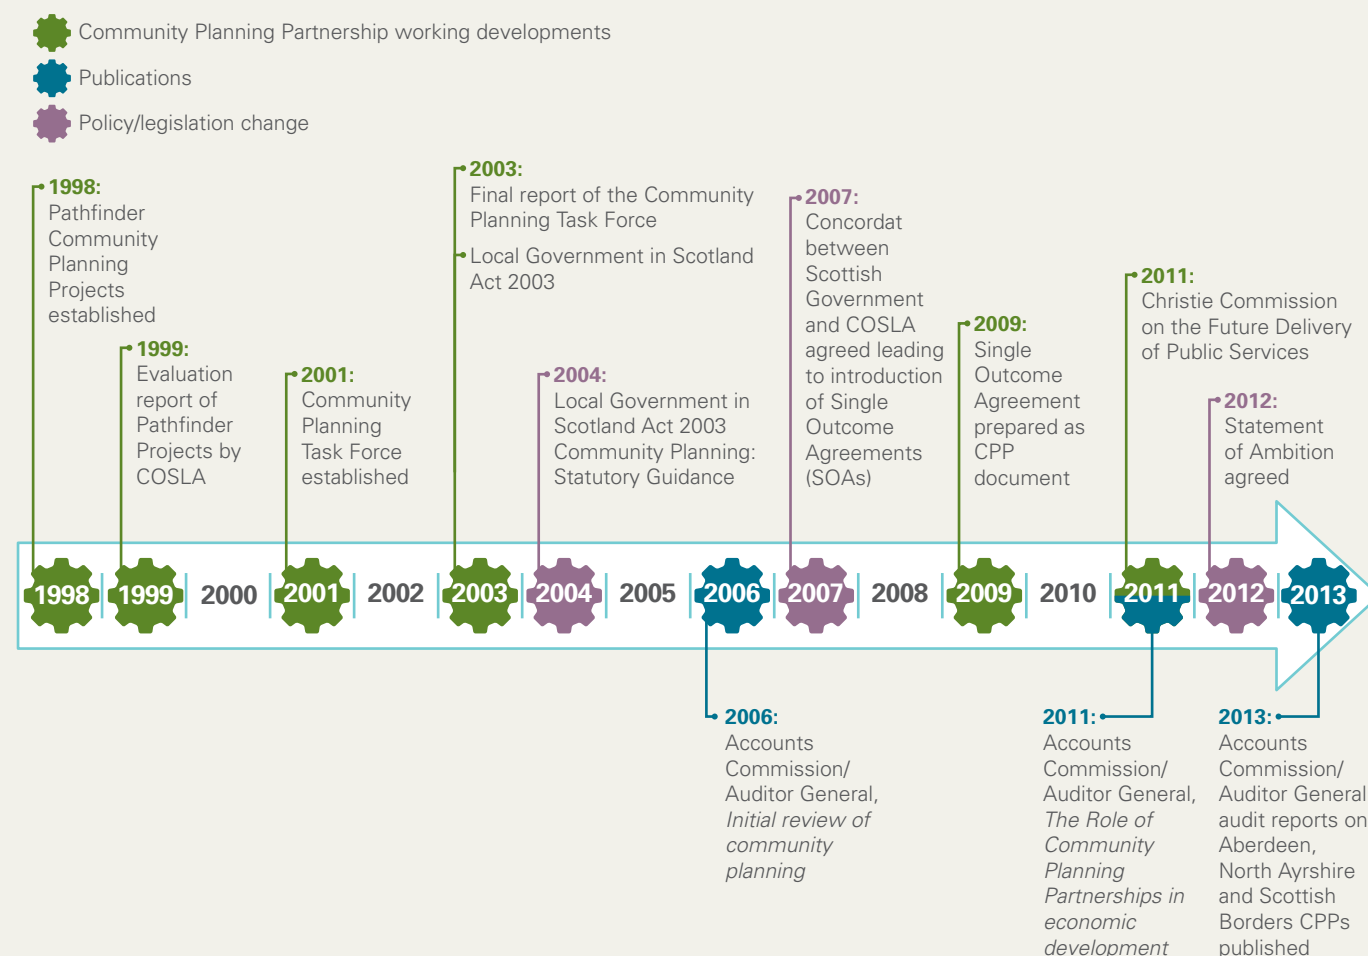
Community Planning Partnership working developments

Publications

Policy/legislation change

1998:
Pathfinder Community Planning Projects established

1999:
Evaluation report of Pathfinder Projects by COSLA

2001:
Community Planning Task Force established

2003:
Final report of the Community Planning Task Force

Local Government in Scotland Act 2003

2004:
Local Government in Scotland Act 2003 Community Planning: Statutory Guidance

2007:
Concordat between Scottish Government and COSLA agreed leading to introduction of Single Outcome Agreements (SOAs)

2009:
Single Outcome Agreement prepared as CPP document

2011:
Christie Commission on the Future Delivery of Public Services

2012:
Statement of Ambition agreed

1998 1999 2000 2001 2002 2003 2004 2005 2006 2007 2008 2009 2010 2011 2012 2013

2006:
Accounts Commission/ Auditor General, *Initial review of community planning*

2011:
Accounts Commission/ Auditor General, *The Role of Community Planning Partnerships in economic development*

2013:
Accounts Commission/ Auditor General audit reports on Aberdeen, North Ayrshire and Scottish Borders CPPs published